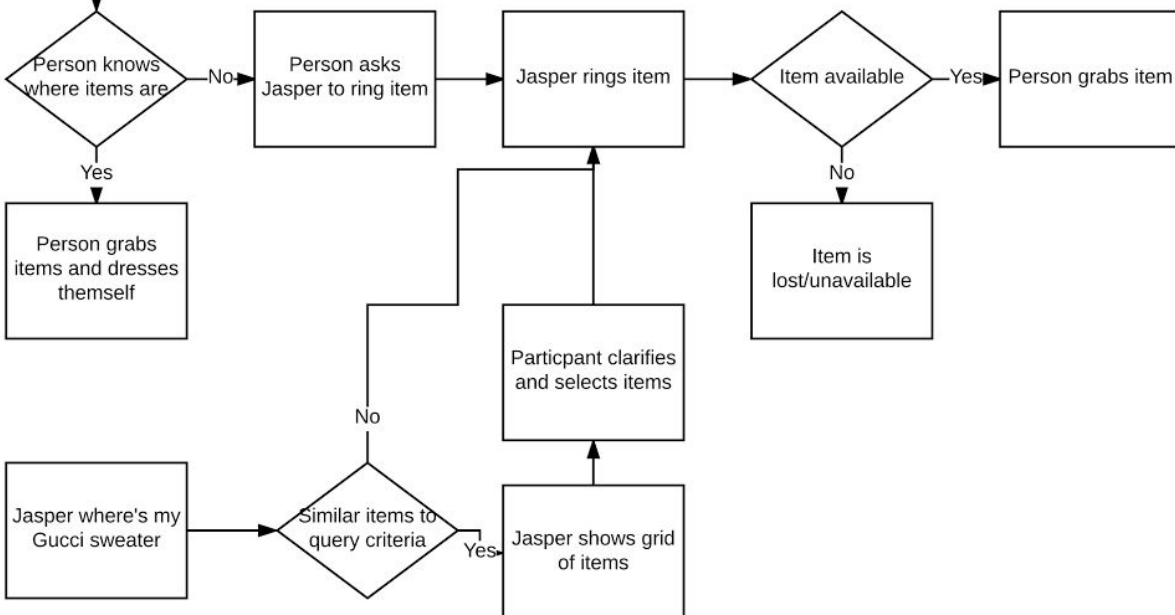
Person knows where items are

No

Person asks Jasper to ring item

Jasper rings item

Item available

Yes

Person grabs item

Yes

Person grabs items and dresses themself

No

Item is lost/unavailable

Particpant clarifies and selects items

No

Jasper where's my Gucci sweater

Similar items to query criteria

Yes

Jasper shows grid of items